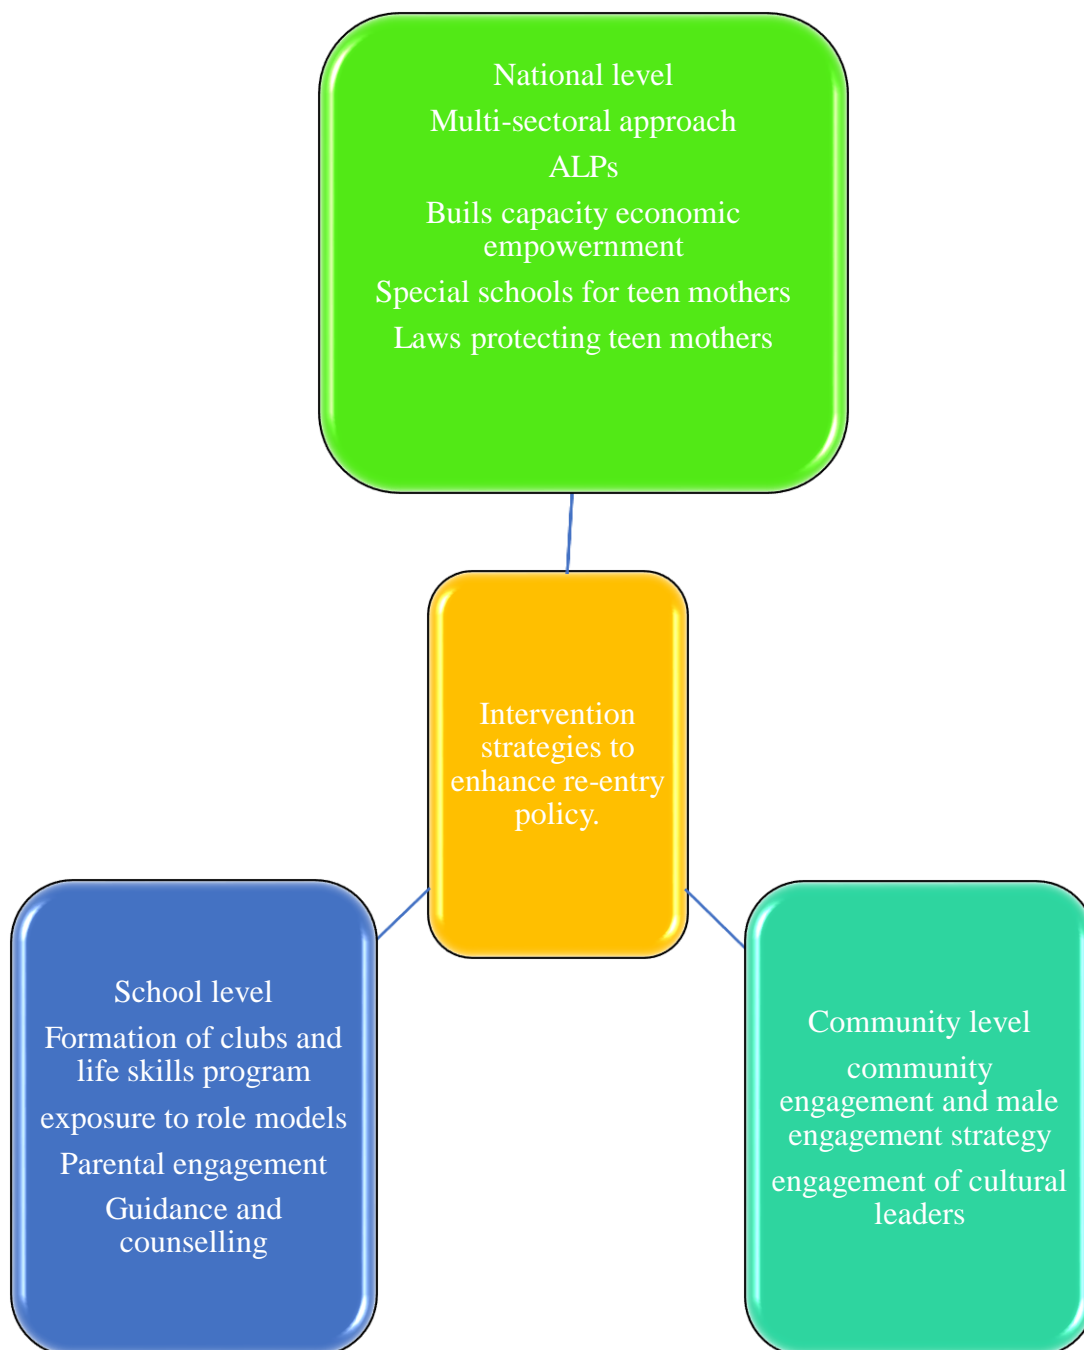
National level
Multi-sectoral approach
ALPs
Buils capacity economic empowernment
Special schools for teen mothers
Laws protecting teen mothers

Intervention strategies to enhance re-entry policy.

School level
Formation of clubs and life skills program
exposure to role models
Parental engagement
Guidance and counselling

Community level
community engagement and male engagement strategy
engagement of cultural leaders